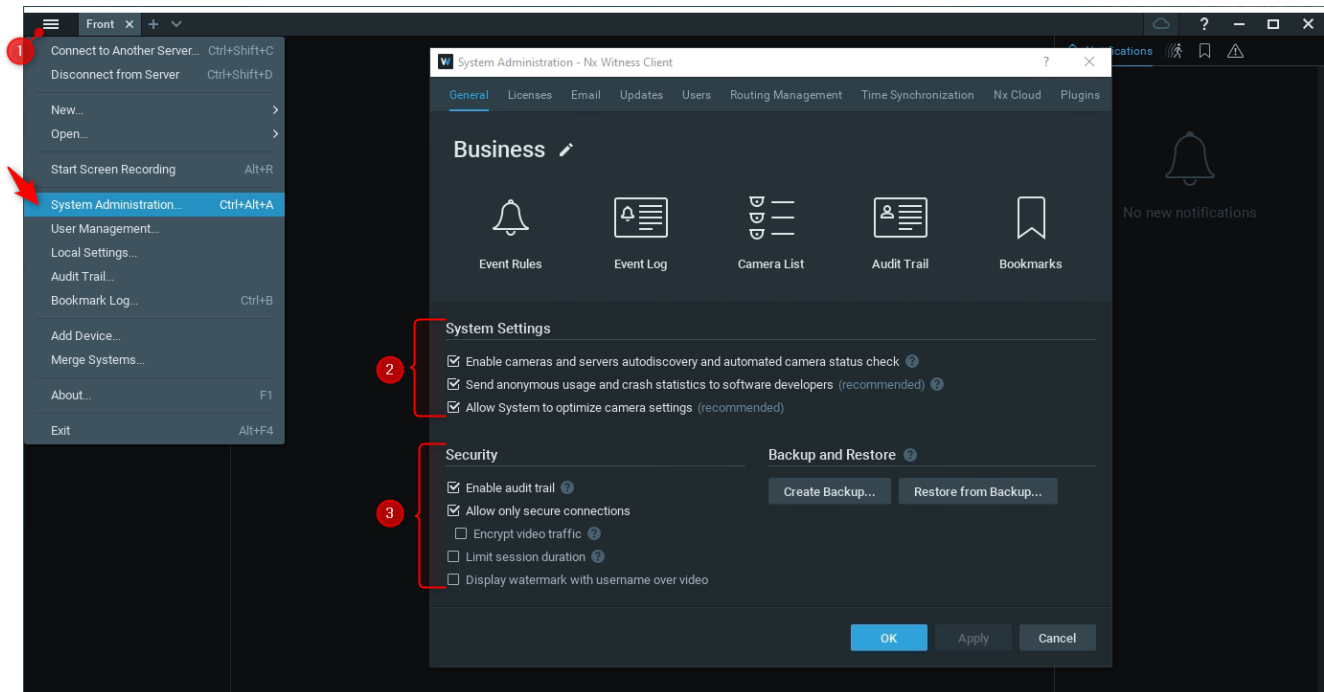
Front ×  +

1

Connect to Another Server... Ctrl+Shift+C
Disconnect from Server Ctrl+Shift+D

New...
Open...

Start Screen Recording Alt+R

System Administration... Ctrl+Alt+A
User Management...
Local Settings...
Audit Trail...
Bookmark Log... Ctrl+B

Add Device...
Merge Systems...

About... F1

Exit Alt+F4

System Administration - Nx Witness Client ? ×

General Licenses Email Updates Users Routing Management Time Synchronization Nx Cloud Plugins

Business

Event Rules Event Log Camera List Audit Trail Bookmarks

2

System Settings
☑ Enable cameras and servers autodiscovery and automated camera status check
☑ Send anonymous usage and crash statistics to software developers (recommended)
☑ Allow System to optimize camera settings (recommended)

3

Security
☑ Enable audit trail
☑ Allow only secure connections
☐ Encrypt video traffic
☐ Limit session duration
☐ Display watermark with username over video

Backup and Restore
Create Backup... Restore from Backup...

OK Apply Cancel

Notifications

No new notifications